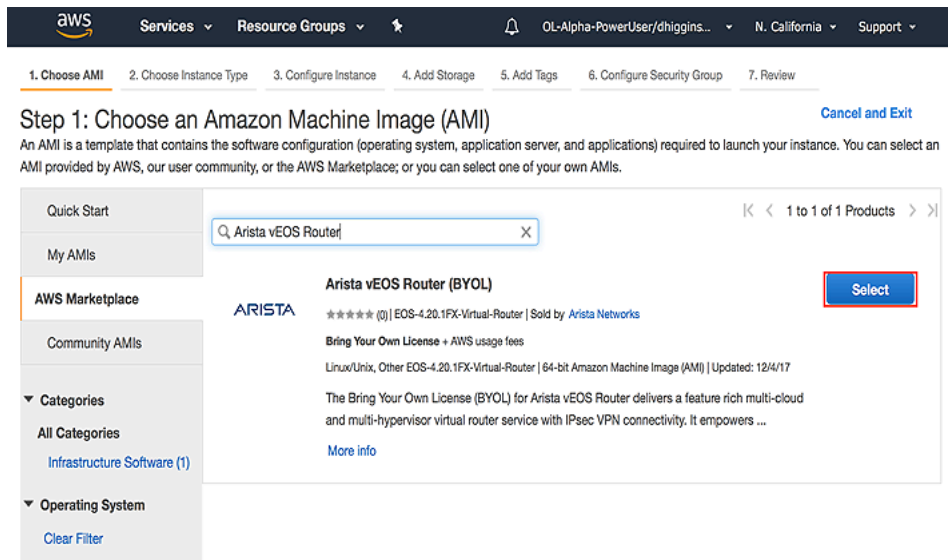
aws Services Resource Groups OL-Alpha-PowerUser/dhiggins... N. California Support

1. Choose AMI 2. Choose Instance Type 3. Configure Instance 4. Add Storage 5. Add Tags 6. Configure Security Group 7. Review

Step 1: Choose an Amazon Machine Image (AMI)

Cancel and Exit

An AMI is a template that contains the software configuration (operating system, application server, and applications) required to launch your instance. You can select an AMI provided by AWS, our user community, or the AWS Marketplace; or you can select one of your own AMIs.

Quick Start

My AMIs

AWS Marketplace

Community AMIs

▼ Categories

All Categories

Infrastructure Software (1)

▼ Operating System

Clear Filter

Arista vEOS Router

1 to 1 of 1 Products

Arista vEOS Router (BYOL)

ARISTA

(0) | EOS-4.20.1FX-Virtual-Router | Sold by Arista Networks

Bring Your Own License + AWS usage fees

Linux/Unix, Other EOS-4.20.1FX-Virtual-Router | 64-bit Amazon Machine Image (AMI) | Updated: 12/4/17

The Bring Your Own License (BYOL) for Arista vEOS Router delivers a feature rich multi-cloud and multi-hypervisor virtual router service with IPsec VPN connectivity. It empowers ...

More info

Select